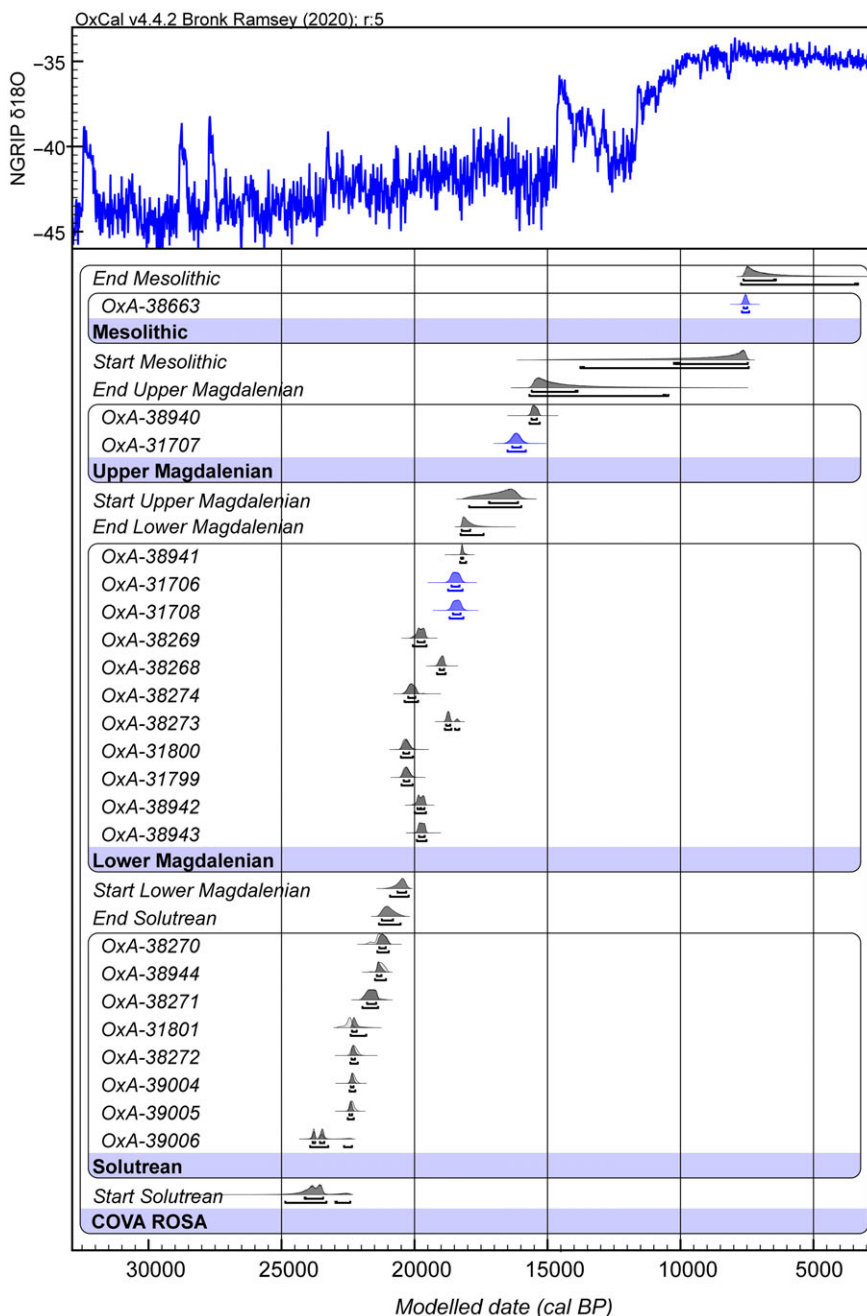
OxCal v4.4.2 Bronk Ramsey (2020); r:5

NGRIP δ18O

-35

-40

-45

End Mesolithic
OxA-38663
Mesolithic
Start Mesolithic
End Upper Magdalenian
OxA-38940
OxA-31707
Upper Magdalenian
Start Upper Magdalenian
End Lower Magdalenian
OxA-38941
OxA-31706
OxA-31708
OxA-38269
OxA-38268
OxA-38274
OxA-38273
OxA-31800
OxA-31799
OxA-38942
OxA-38943
Lower Magdalenian
Start Lower Magdalenian
End Solutrean
OxA-38270
OxA-38944
OxA-38271
OxA-31801
OxA-38272
OxA-39004
OxA-39005
OxA-39006
Solutrean
Start Solutrean
COVA ROSA

30000 25000 20000 15000 10000 5000

Modelled date (cal BP)